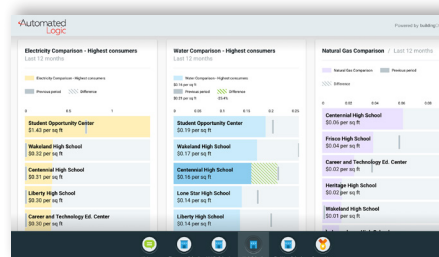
Automated Logic

Powered by building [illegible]

Electricity Comparison - Highest consumers
Last 12 months

Electricity Comparison - Highest consumers
Previous period
Difference

0 0.5 1

Student Opportunity Center
$1.43 per sq ft

Wakeland High School
$0.32 per sq ft

Centennial High School
$0.31 per sq ft

Liberty High School
$0.30 per sq ft

Career and Technology Ed. Center
$0.30 per sq ft

Water Comparison - Highest consumers
Last 12 months

Water Comparison - Highest consumers
$0.19 per sq ft
Previous period
$0.21 per sq ft
Difference
-33.4%

0 0.05 0.1 0.15 0.2 0.25

Student Opportunity Center
$0.19 per sq ft

Wakeland High School
$0.17 per sq ft

Centennial High School
$0.15 per sq ft

Lone Star High School
$0.11 per sq ft

Liberty High School
$0.10 per sq ft

Natural Gas Comparison / Last 12 months

Natural Gas Comparison
Previous period
Difference

0 0.02 0.04 0.06 0.08

Centennial High School
$0.06 per sq ft

Frisco High School
$0.04 per sq ft

Career and Technology Ed. Center
$0.02 per sq ft

Heritage High School
$0.02 per sq ft

Wakeland High School
$0.01 per sq ft